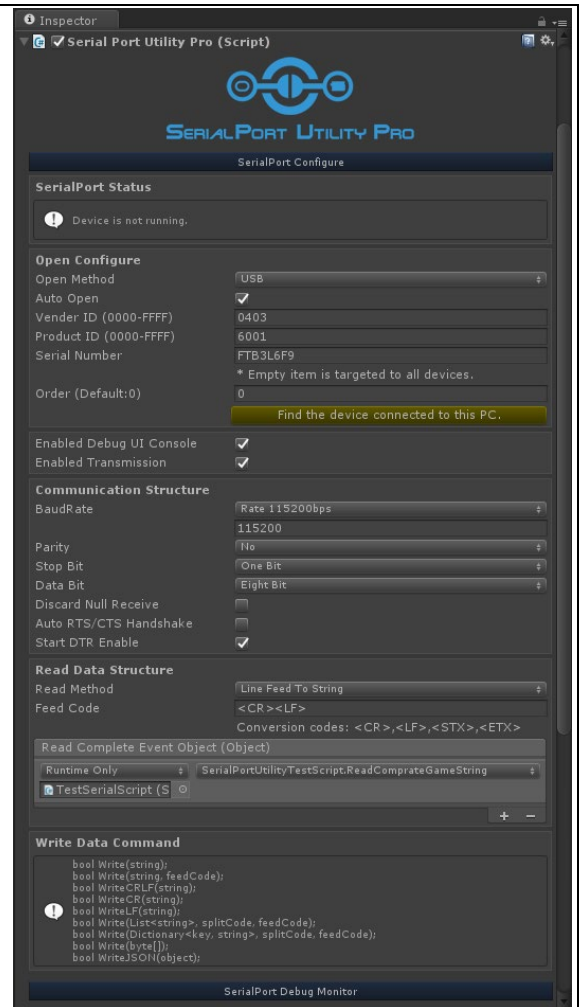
Inspector

Serial Port Utility Pro (Script)

SerialPort Utility Pro

SerialPort Configure

SerialPort Status

Device is not running.

Open Configure

Open Method USB

Auto Open

Vender ID (0000-FFFF) 0403

Product ID (0000-FFFF) 6001

Serial Number FTB3L6F9

* Empty item is targeted to all devices.

Order (Default:0) 0

Find the device connected to this PC.

Enabled Debug UI Console

Enabled Transmission

Communication Structure

BaudRate Rate 115200bps

115200

Parity No

Stop Bit One Bit

Data Bit Eight Bit

Discard Null Receive

Auto RTS/CTS Handshake

Start DTR Enable

Read Data Structure

Read Method Line Feed To String

Feed Code <CR><LF>

Conversion codes: <CR>,<LF>,<STX>,<ETX>

Read Complete Event Object (Object)

Runtime Only SerialPortUtilityTestScript.ReadComprateGameString

TestSerialScript (S

+ −

Write Data Command

bool Write(string);
bool Write(string, feedCode);
bool WriteCRLF(string);
bool WriteCR(string);
bool WriteLF(string);
bool Write(List<string>, splitCode, feedCode);
bool Write(Dictionary<key, string>, splitCode, feedCode);
bool Write(byte[]);
bool WriteJSON(object);

SerialPort Debug Monitor